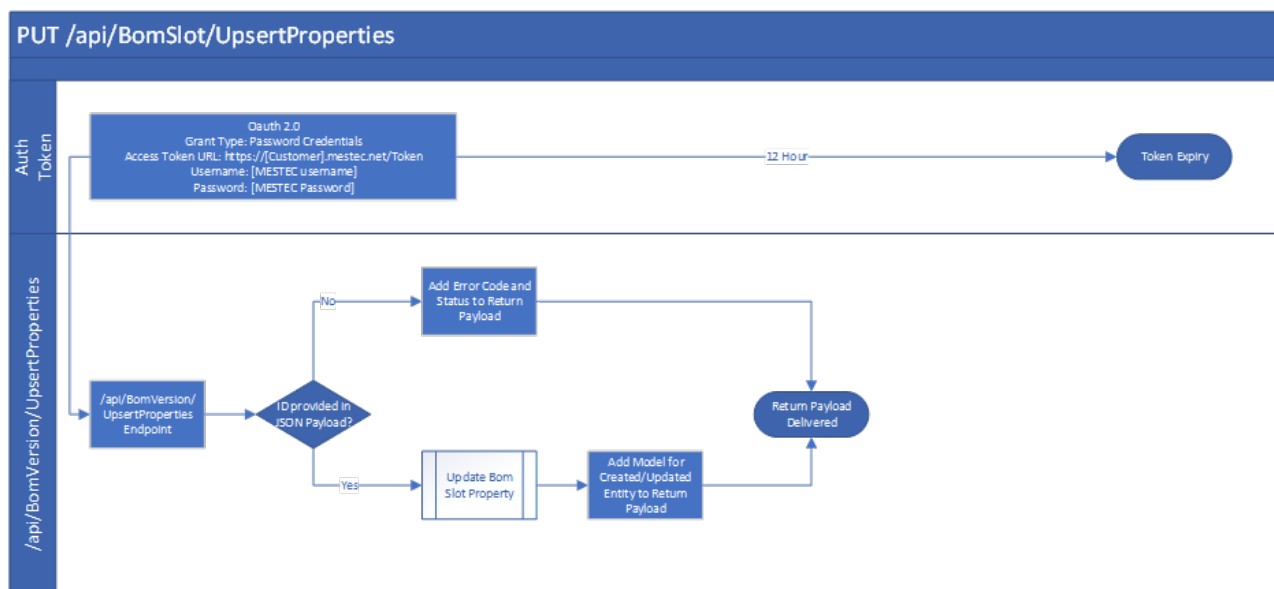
PUT /api/BomSlot/UpsertProperties

Auth Token

Oauth 2.0
Grant Type: Password Credentials
Access Token URL: https://[Customer].mestec.net/Token
Username: [MESTEC username]
Password: [MESTEC Password]

12 Hour

Token Expiry

/api/BomVersion/UpsertProperties

/api/BomVersion/UpsertProperties Endpoint

ID provided in JSON Payload?

No

Add Error Code and Status to Return Payload

Yes

Update Bom Slot Property

Add Model for Created/Updated Entity to Return Payload

Return Payload Delivered